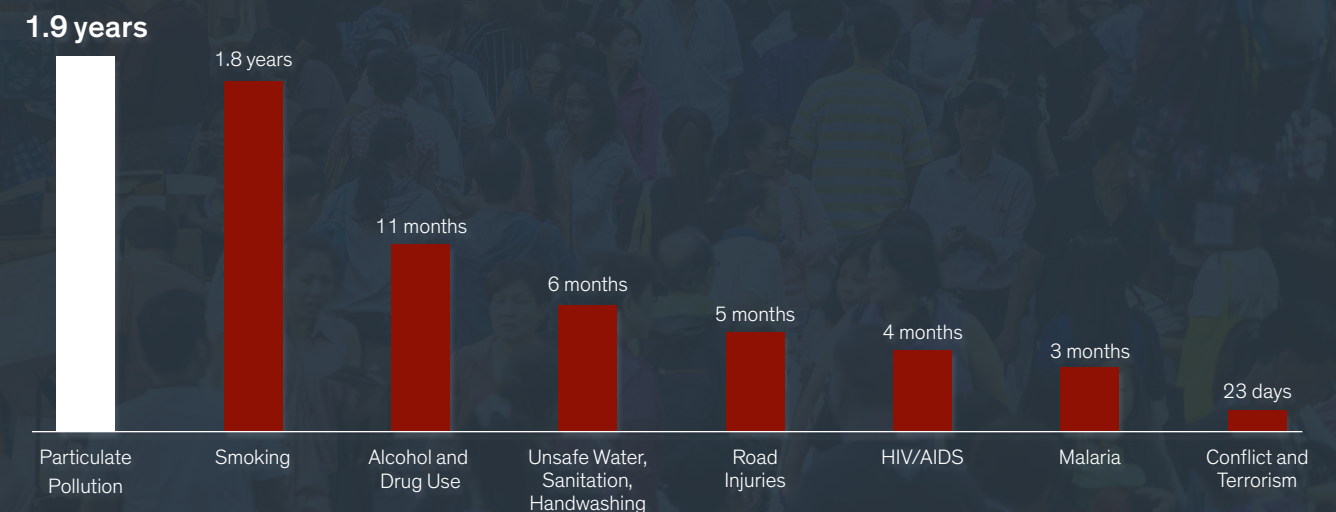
1.9 years

1.8 years

11 months

6 months

5 months

4 months

3 months

23 days

Particulate Pollution

Smoking

Alcohol and Drug Use

Unsafe Water, Sanitation, Handwashing

Road Injuries

HIV/AIDS

Malaria

Conflict and Terrorism